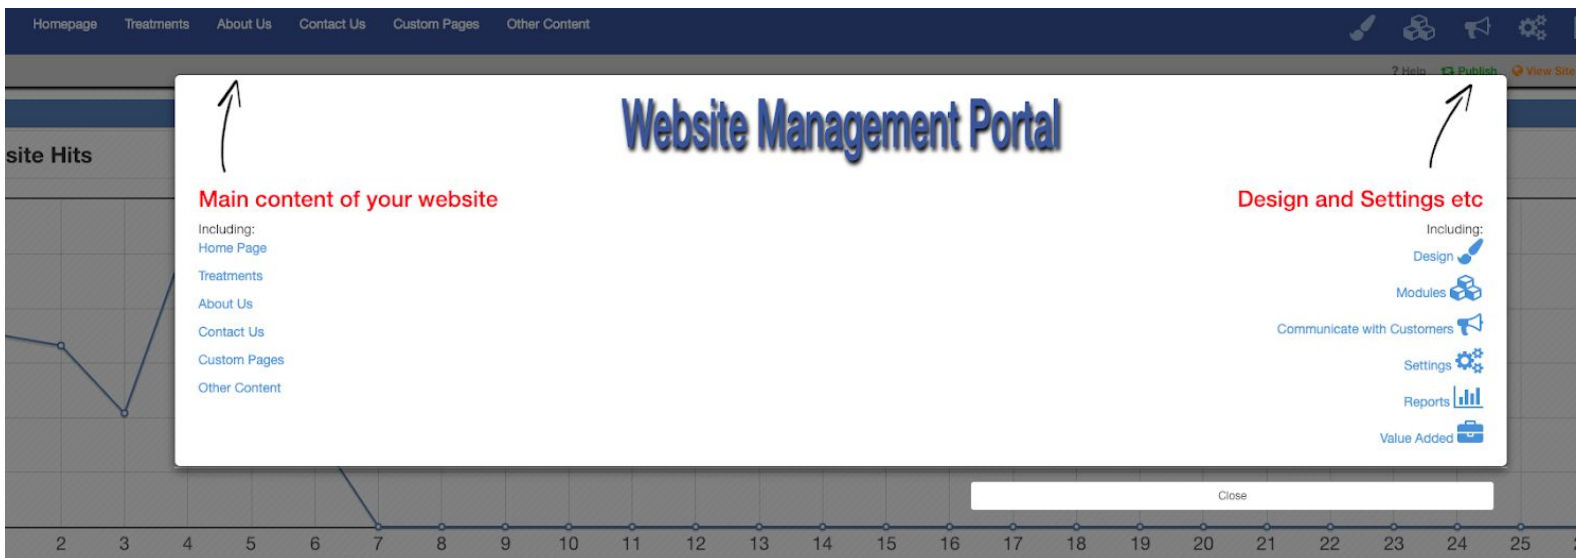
Homepage Treatments About Us Contact Us Custom Pages Other Content

? Help Publish View Site

site Hits

Website Management Portal

Main content of your website

Including:
Home Page
Treatments
About Us
Contact Us
Custom Pages
Other Content

Design and Settings etc

Including:
Design
Modules
Communicate with Customers
Settings
Reports
Value Added

Close

2 3 4 5 6 7 8 9 10 11 12 13 14 15 16 17 18 19 20 21 22 23 24 25